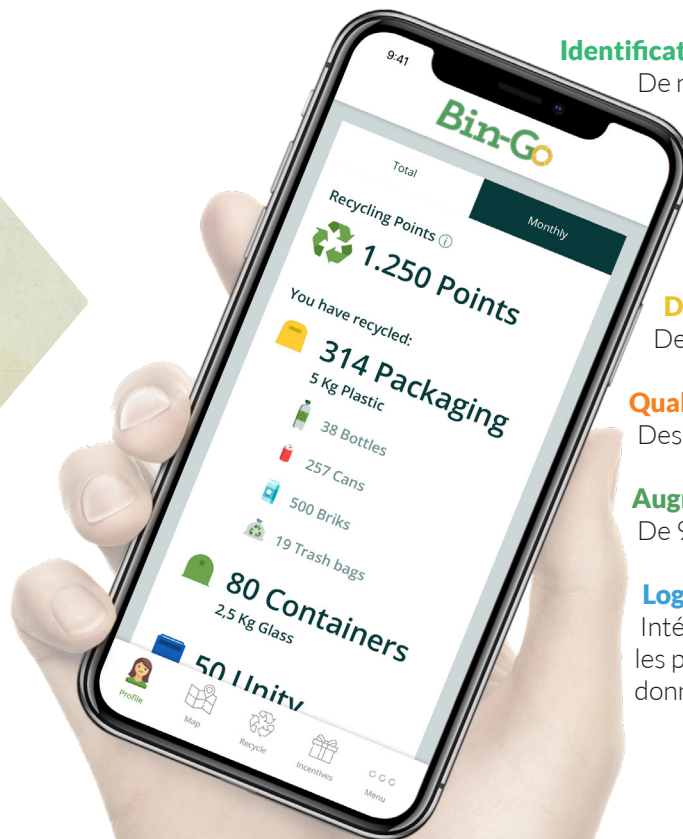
9:41

Bin-Go

Total

Monthly

Recycling Points ⓘ

1.250 Points

You have recycled:

314 Packaging

5 Kg Plastic

38 Bottles

257 Cans

500 Briks

19 Trash bags

80 Containers

2,5 Kg Glass

50 Unity

Profile

Map

Recycle

Incentives

Menu

Identificat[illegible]

De n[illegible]

D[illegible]

De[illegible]

Qual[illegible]

Des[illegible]

Augi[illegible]

De 9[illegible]

Log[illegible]

Inté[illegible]

les p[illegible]

donn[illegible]